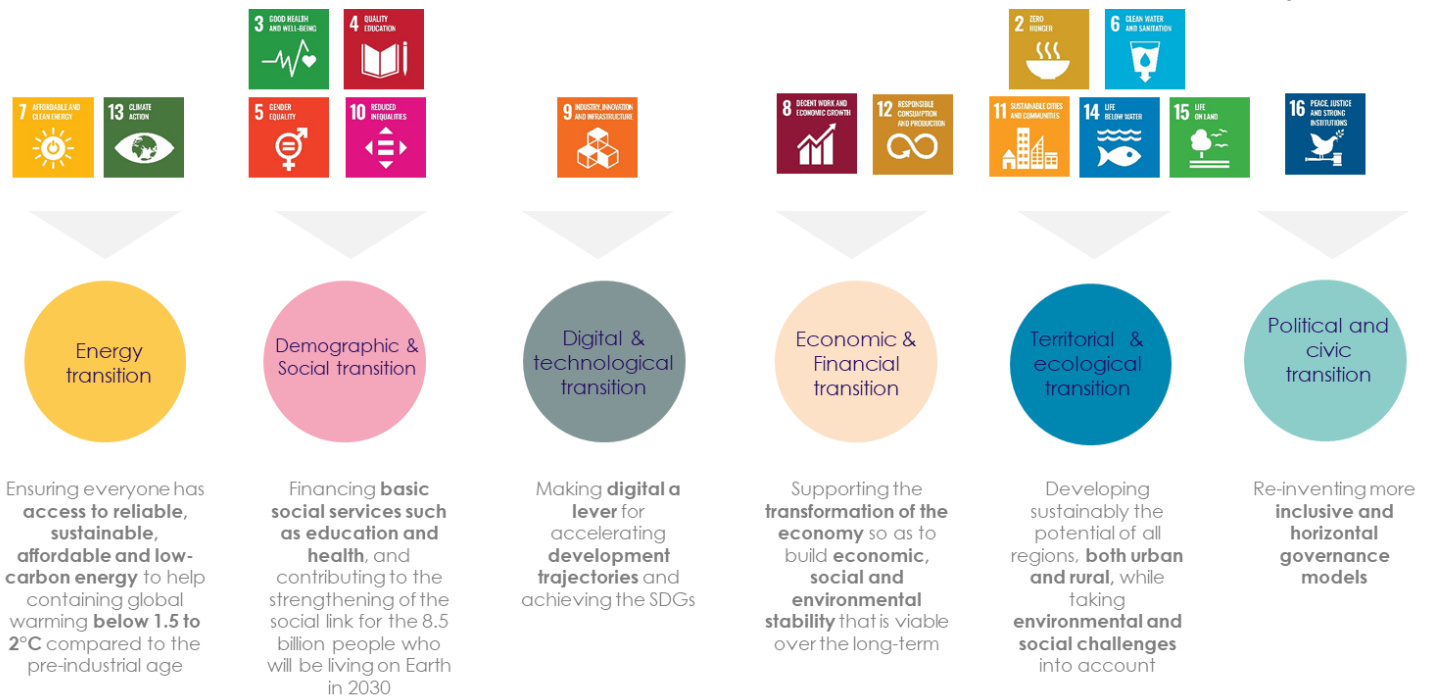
7 AFFORDABLE AND CLEAN ENERGY
13 CLIMATE ACTION

3 GOOD HEALTH AND WELL-BEING
4 QUALITY EDUCATION
5 GENDER EQUALITY
10 REDUCED INEQUALITIES

9 INDUSTRY, INNOVATION AND INFRASTRUCTURE

8 DECENT WORK AND ECONOMIC GROWTH
12 RESPONSIBLE CONSUMPTION AND PRODUCTION

2 ZERO HUNGER
6 CLEAN WATER AND SANITATION
11 SUSTAINABLE CITIES AND COMMUNITIES
14 LIFE BELOW WATER
15 LIFE ON LAND

16 PEACE, JUSTICE AND STRONG INSTITUTIONS

Energy transition

Demographic & Social transition

Digital & technological transition

Economic & Financial transition

Territorial & ecological transition

Political and civic transition

Ensuring everyone has access to reliable, sustainable, affordable and low-carbon energy to help containing global warming below 1.5 to 2°C compared to the pre-industrial age

Financing basic social services such as education and health, and contributing to the strengthening of the social link for the 8.5 billion people who will be living on Earth in 2030

Making digital a lever for accelerating development trajectories and achieving the SDGs

Supporting the transformation of the economy so as to build economic, social and environmental stability that is viable over the long-term

Developing sustainably the potential of all regions, both urban and rural, while taking environmental and social challenges into account

Re-inventing more inclusive and horizontal governance models